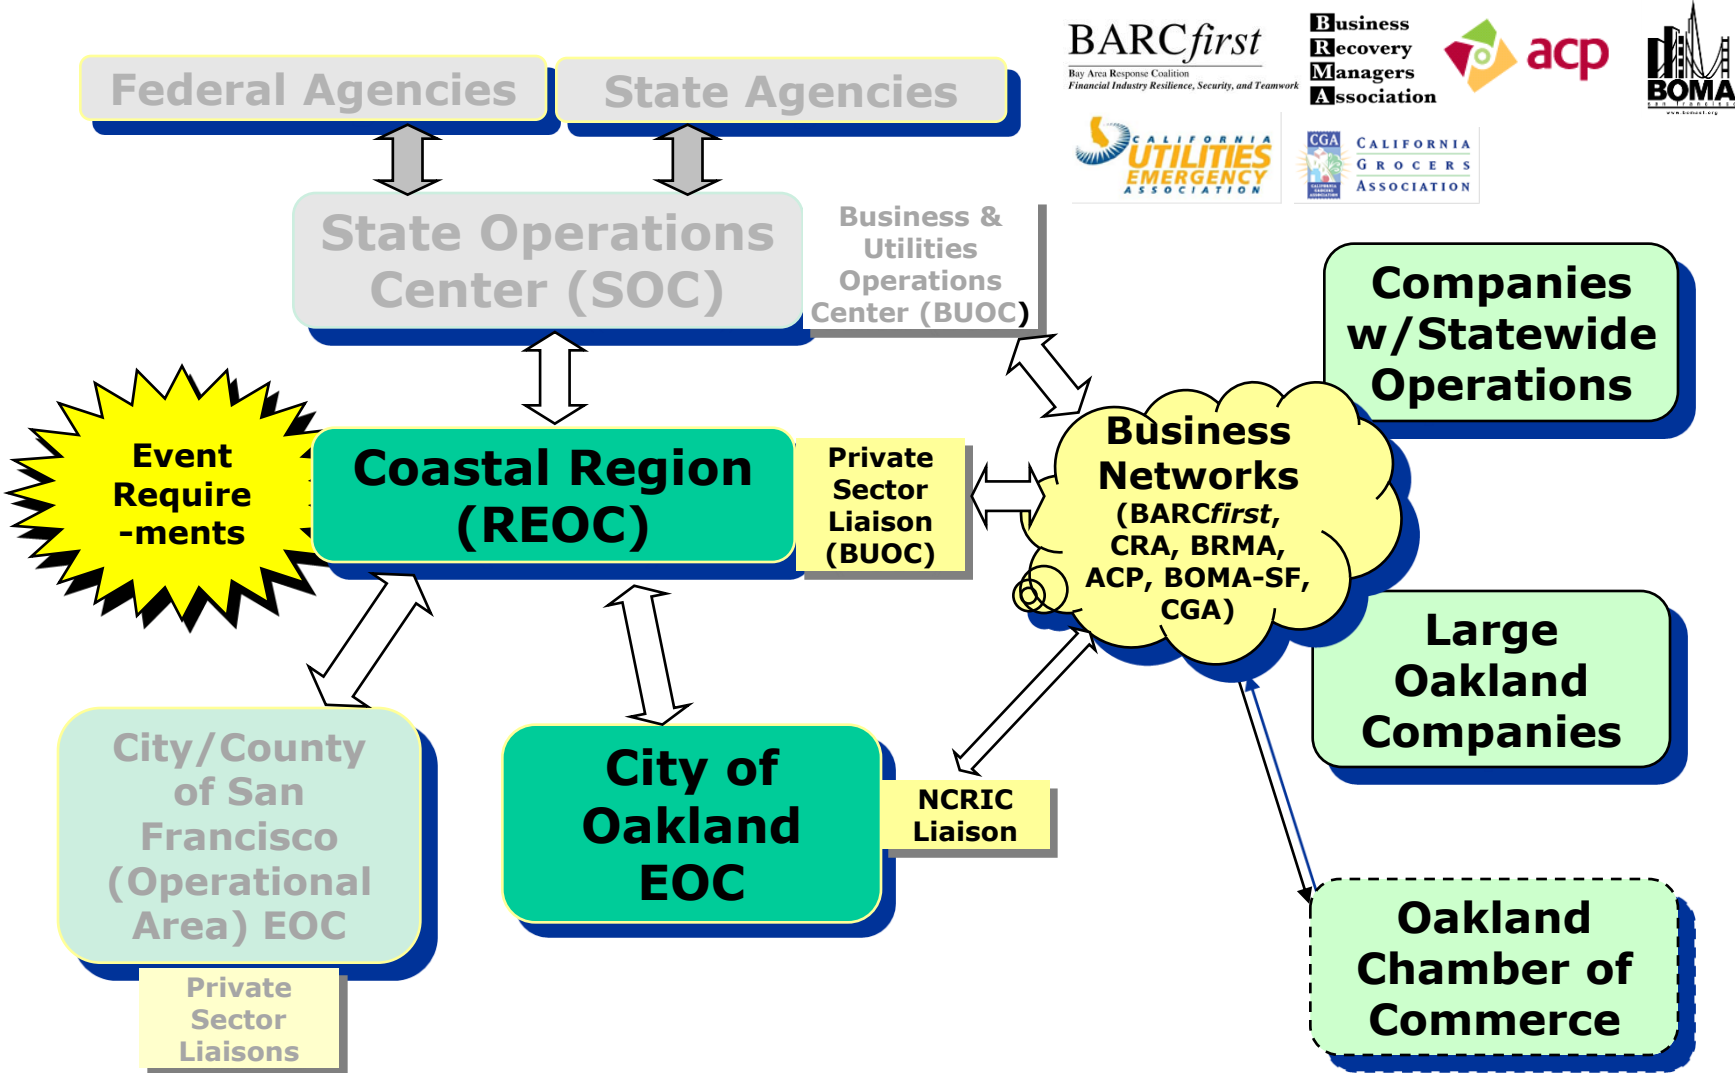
BARCfirst
Bay Area Response Coalition
Financial Industry Resilience, Security, and Teamwork

Business Recovery Managers Association

acp

BOMA

CALIFORNIA UTILITIES EMERGENCY ASSOCIATION

CGA CALIFORNIA GROCERS ASSOCIATION

Federal Agencies

State Agencies

State Operations Center (SOC)

Business & Utilities Operations Center (BUOC)

Companies w/Statewide Operations

Event Require -ments

Coastal Region (REOC)

Private Sector Liaison (BUOC)

Business Networks (BARCfirst, CRA, BRMA, ACP, BOMA-SF, CGA)

Large Oakland Companies

City/County of San Francisco (Operational Area) EOC

Private Sector Liaisons

City of Oakland EOC

NCRIC Liaison

Oakland Chamber of Commerce